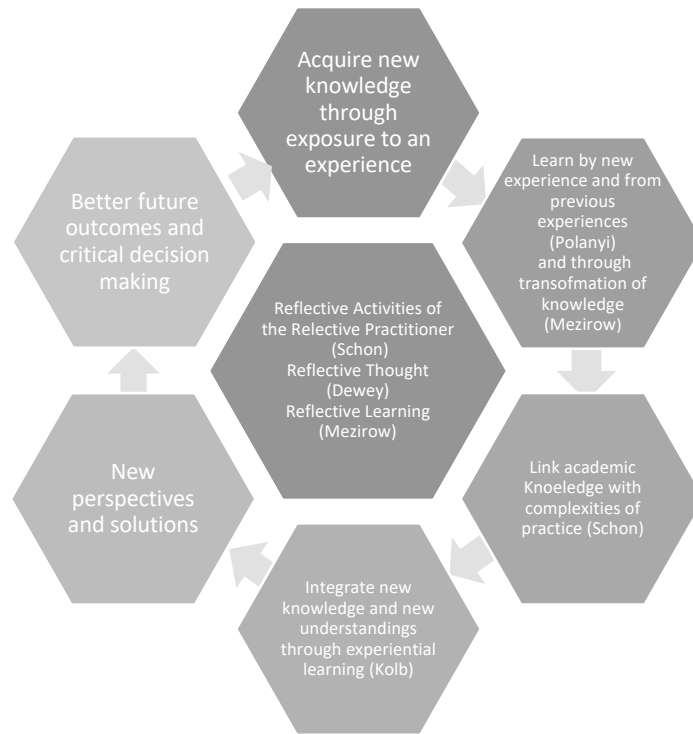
Acquire new knowledge through exposure to an experience

Learn by new experience and from previous experiences (Polanyi) and through transofmation of knowledge (Mezirow)

Link academic Knoeledge with complexities of practice (Schon)

Integrate new knowledge and new understandings through experiential learning (Kolb)

New perspectives and solutions

Better future outcomes and critical decision making

Reflective Activities of the Relective Practitioner (Schon)
Reflective Thought (Dewey)
Reflective Learning (Mezirow)